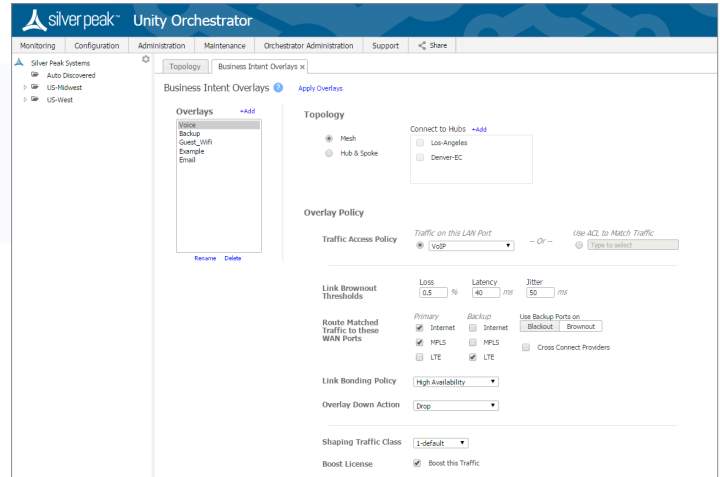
silver peak™ Unity Orchestrator

Monitoring | Configuration | Administration | Maintenance | Orchestrator Administration | Support | Share

Silver Peak Systems
Auto Discovered
US-Midwest
US-West

Topology | Business Intent Overlays ×

Business Intent Overlays ? Apply Overlays

Overlays +Add
Voice
Backup
Guest_Wifi
Example
Email

Rename Delete

Topology

Mesh
Hub & Spoke

Connect to Hubs +Add
Los-Angeles
Denver-EC

Overlay Policy

Traffic Access Policy
Traffic on this LAN Port
VoIP
-- Or --
Use ACL to Match Traffic
Type to select

Link Brownout Thresholds
Loss 0.5 %
Latency 40 ms
Jitter 50 ms

Route Matched Traffic to these WAN Ports
Primary
Internet
MPLS
LTE
Backup
Internet
MPLS
LTE
Use Backup Ports on
Blackout | Brownout
Cross Connect Providers

Link Bonding Policy High Availability

Overlay Down Action Drop

Shaping Traffic Class 1-default

Boost License Boost this Traffic